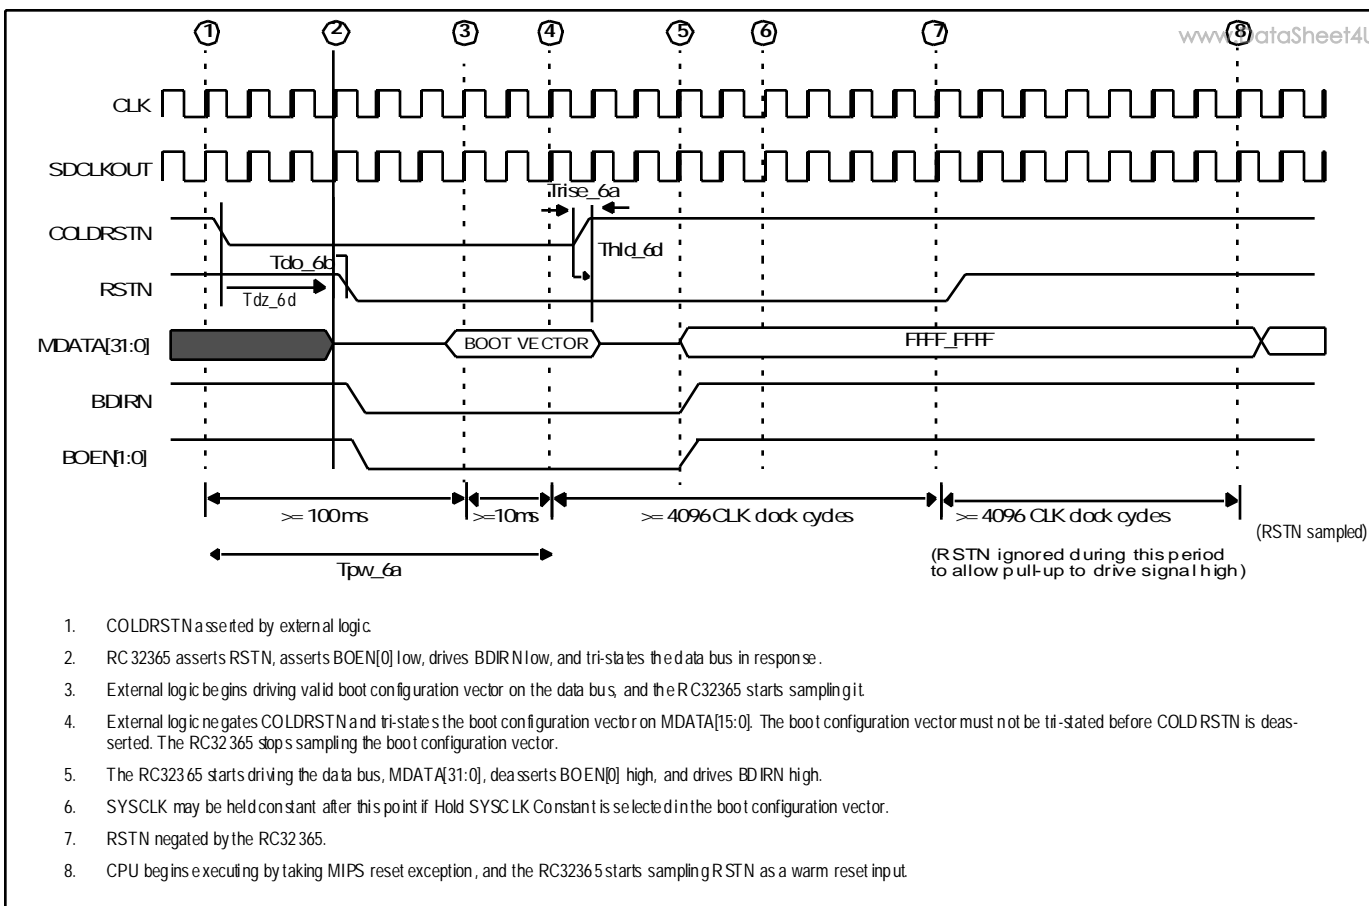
1 2 3 4 5 6 7 8

www.DataSheet4U

CLK

SDCLKOUT

COLDRSTN

RSTN

MDATA[31:0]

BDIRN

BOEN[1:0]

Trise_6a

Thld_6d

Tdo_6b

Tdz_6d

BOOT VECTOR

FFFF_FFFF

>= 100ms

>=10ms

>= 4096 CLK clock cycles

>= 4096 CLK clock cycles

(RSTN sampled)

Tpw_6a

(RSTN ignored during this period to allow pull-up to drive signal high)

1. COLDRSTN asserted by external logic.

2. RC32365 asserts RSTN, asserts BOEN[0] low, drives BDIRN low, and tri-states the data bus in response.

3. External logic begins driving valid boot configuration vector on the data bus, and the RC32365 starts sampling it.

4. External logic negates COLDRSTN and tri-states the boot configuration vector on MDATA[15:0]. The boot configuration vector must not be tri-stated before COLDRSTN is deasserted. The RC32365 stops sampling the boot configuration vector.

5. The RC32365 starts driving the data bus, MDATA[31:0], deasserts BOEN[0] high, and drives BDIRN high.

6. SYSCLK may be held constant after this point if Hold SYSCLK Constant is selected in the boot configuration vector.

7. RSTN negated by the RC32365.

8. CPU begins executing by taking MIPS reset exception, and the RC32365 starts sampling RSTN as a warm reset input.